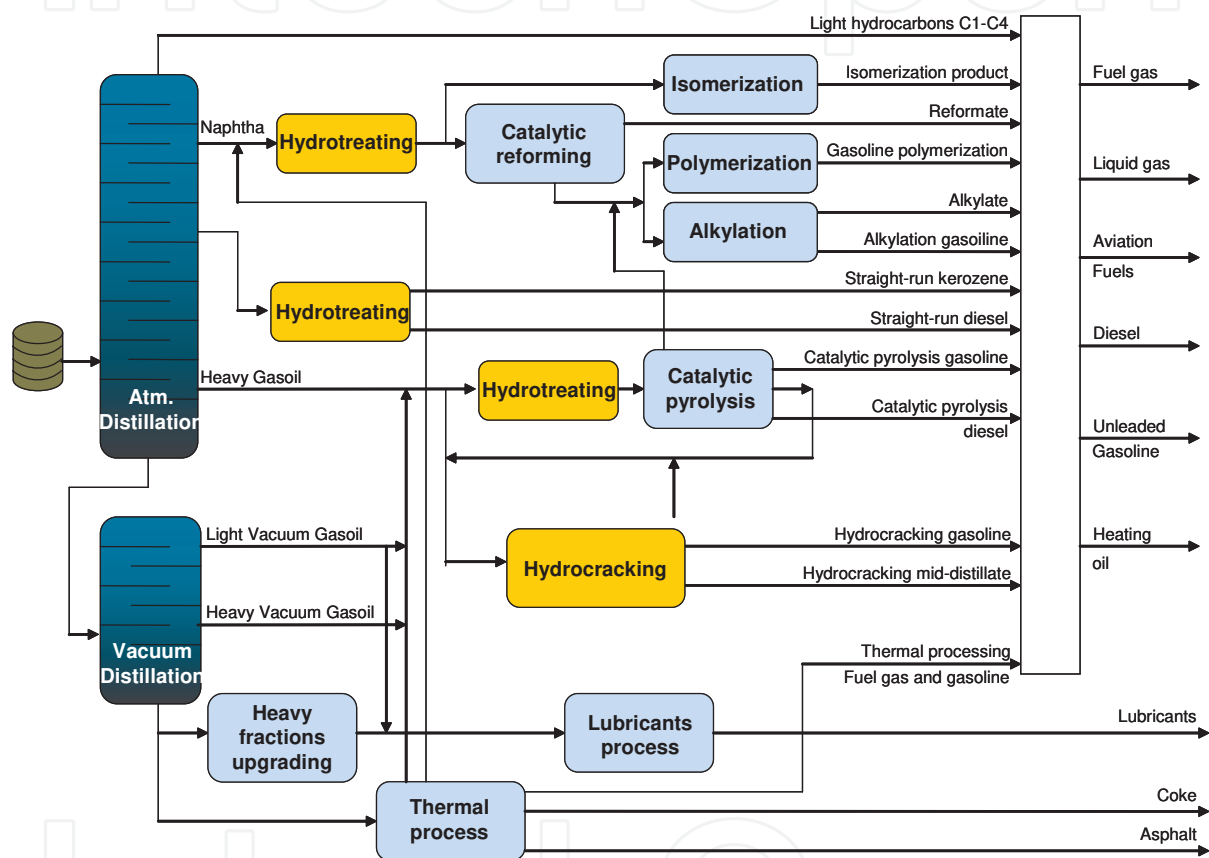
Light hydrocarbons C1-C4

Naphtha

Hydrotreating

Catalytic reforming

Isomerization

Isomerization product

Reformate

Polymerization

Gasoline polymerization

Alkylation

Alkylate

Alkylation gasoiline

Hydrotreating

Straight-run kerozene

Straight-run diesel

Heavy Gasoil

Hydrotreating

Catalytic pyrolysis

Catalytic pyrolysis gasoline

Catalytic pyrolysis diesel

Atm. Distillation

Light Vacuum Gasoil

Heavy Vacuum Gasoil

Vacuum Distillation

Hydrocracking

Hydrocracking gasoline

Hydrocracking mid-distillate

Thermal processing Fuel gas and gasoline

Heavy fractions upgrading

Lubricants process

Thermal process

Fuel gas

Liquid gas

Aviation Fuels

Diesel

Unleaded Gasoline

Heating oil

Lubricants

Coke

Asphalt